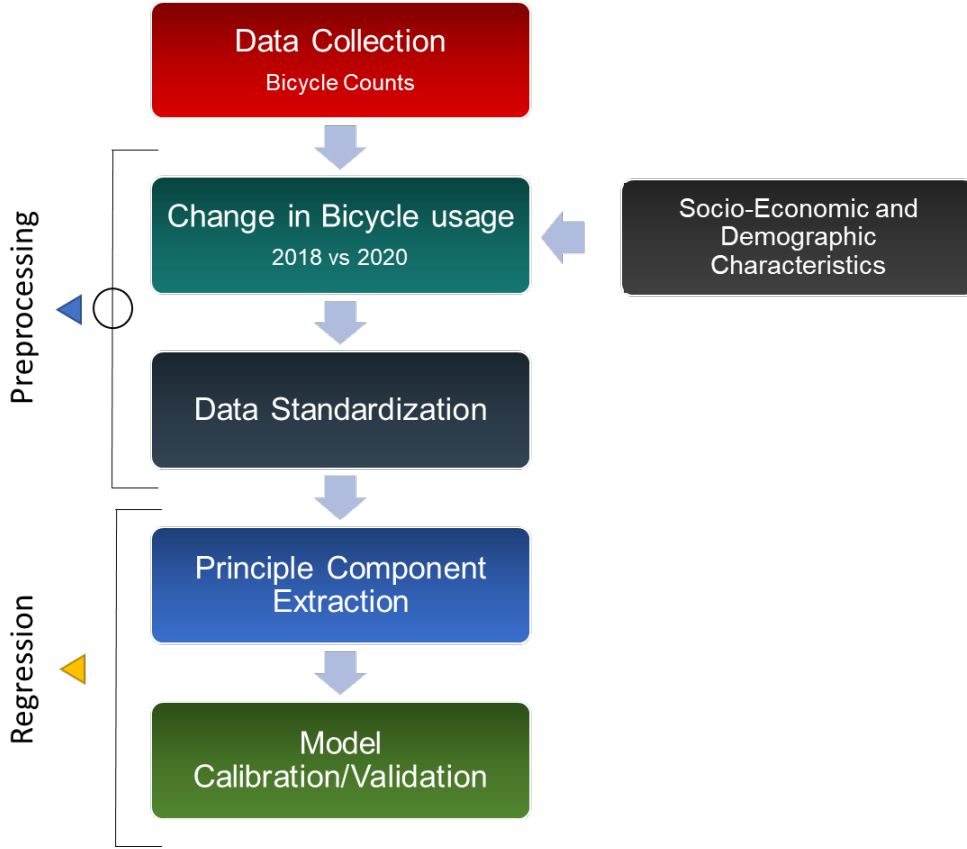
Data Collection
Bicycle Counts

Preprocessing

Change in Bicycle usage
2018 vs 2020

Socio-Economic and Demographic Characteristics

Data Standardization

Regression

Principle Component Extraction

Model Calibration/Validation